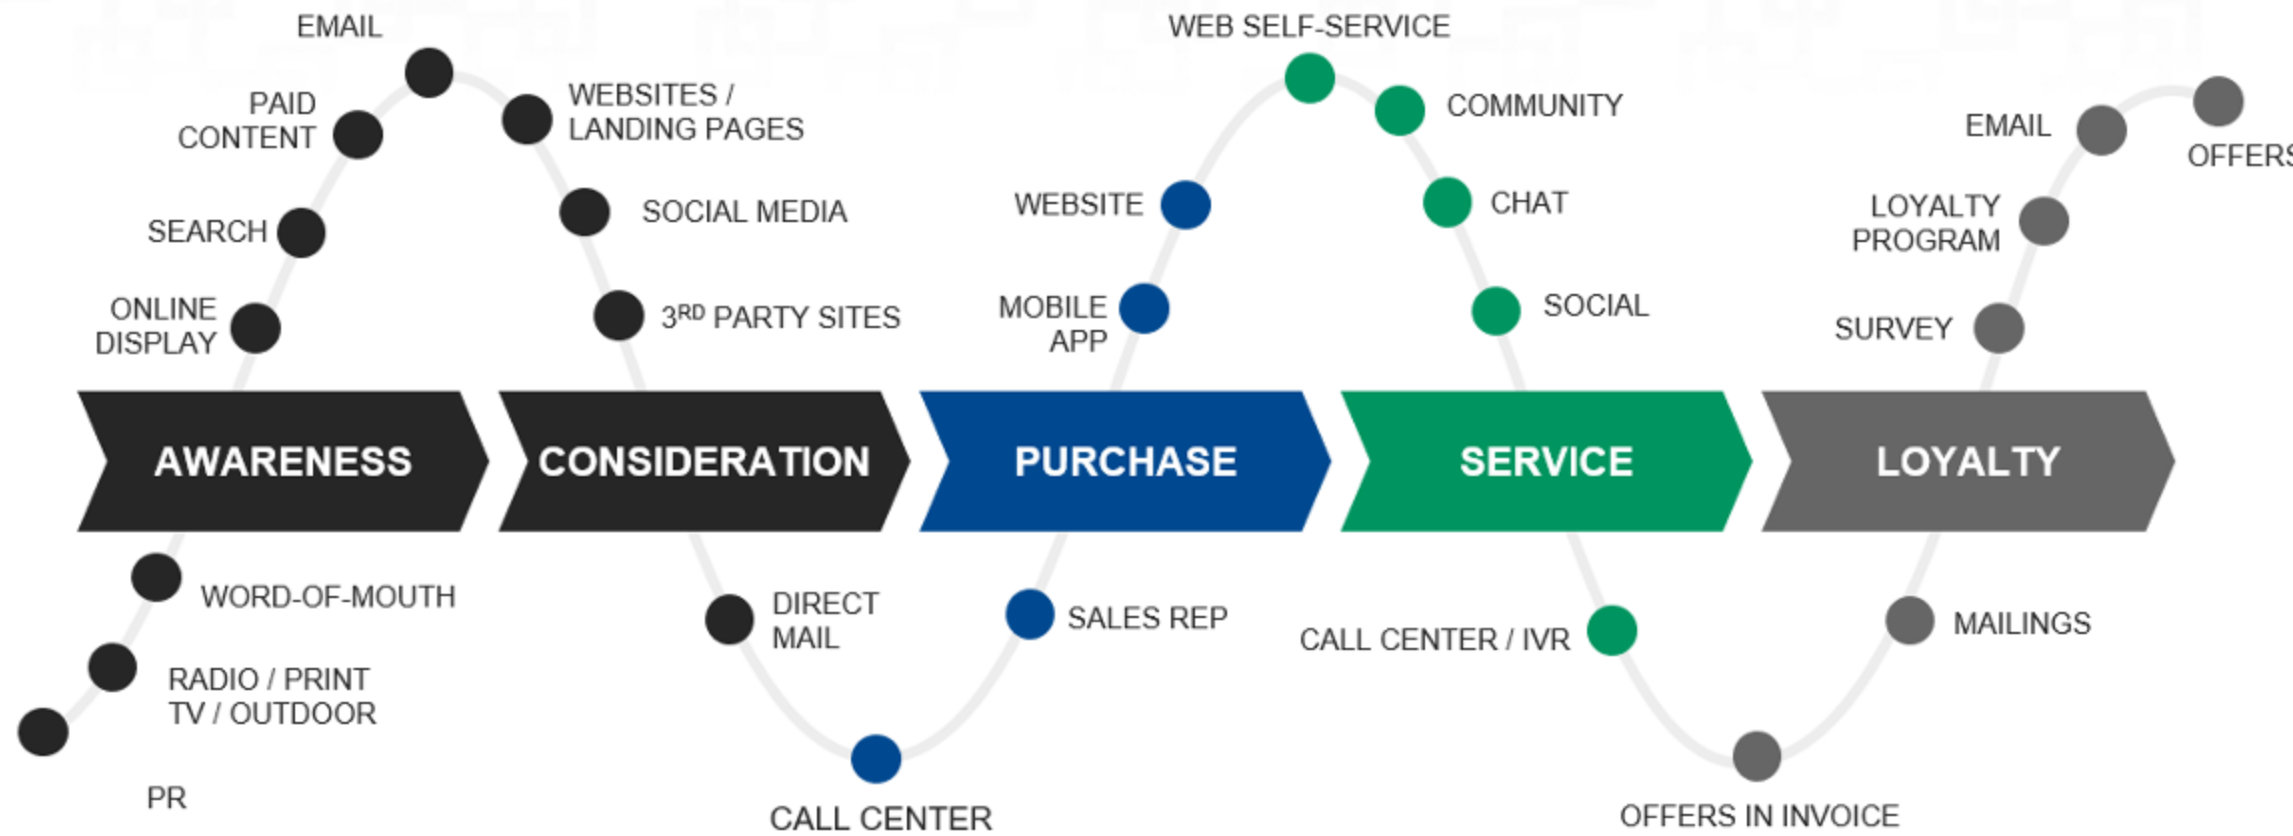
EMAIL

PAID CONTENT

WEBSITES / LANDING PAGES

SEARCH

SOCIAL MEDIA

ONLINE DISPLAY

3$^{RD}$ PARTY SITES

WEB SELF-SERVICE

COMMUNITY

WEBSITE

CHAT

MOBILE APP

SOCIAL

EMAIL

OFFERS

LOYALTY PROGRAM

SURVEY

AWARENESS

CONSIDERATION

PURCHASE

SERVICE

LOYALTY

WORD-OF-MOUTH

RADIO / PRINT TV / OUTDOOR

PR

DIRECT MAIL

CALL CENTER

SALES REP

CALL CENTER / IVR

MAILINGS

OFFERS IN INVOICE